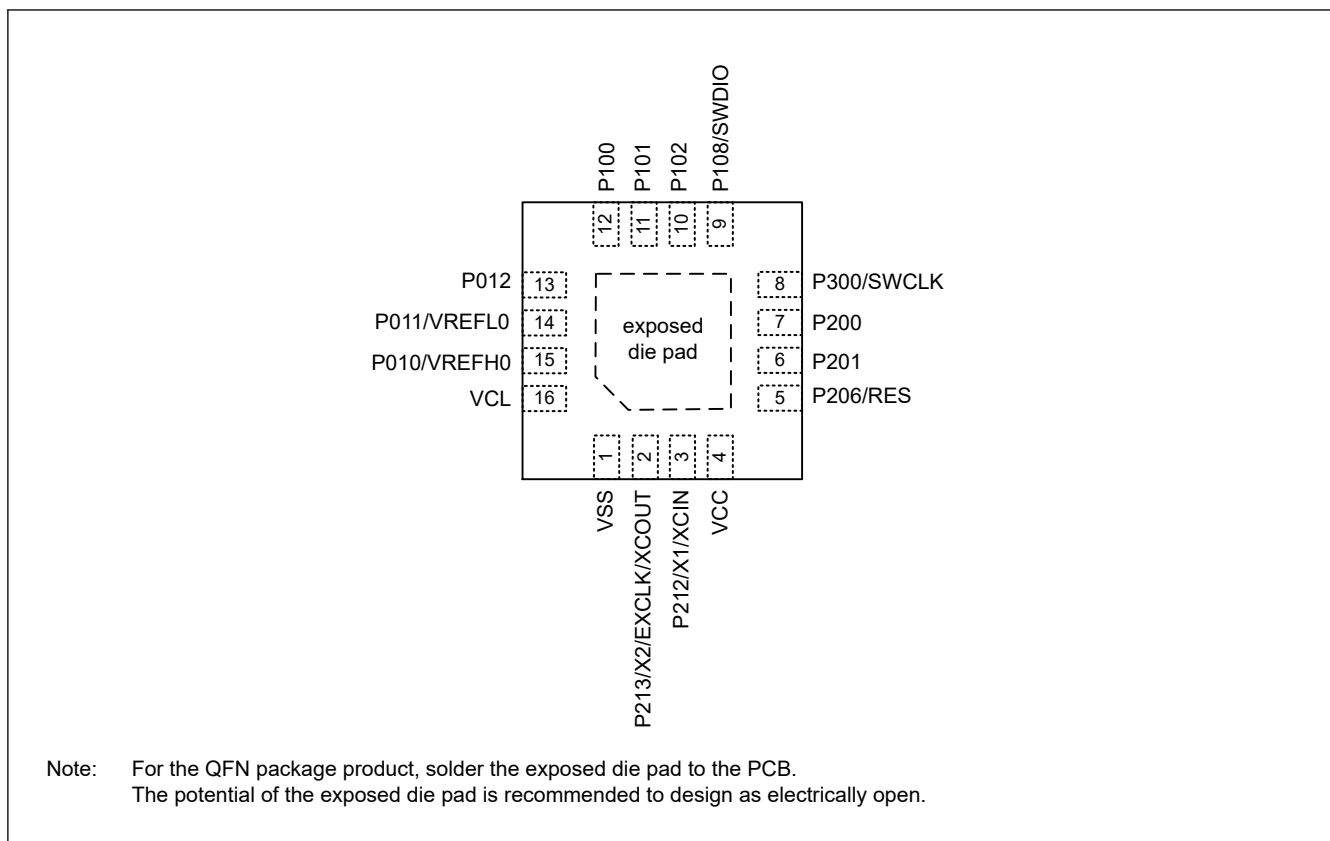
P100
P101
P102
P108/SWDIO

12
11
10
9

P012 13
P011/VREFL0 14
P010/VREFH0 15
VCL 16

exposed die pad

8 P300/SWCLK
7 P200
6 P201
5 P206/RES

1
2
3
4

VSS
P213/X2/EXCLK/XCOUT
P212/X1/XCIN
VCC

Note: For the QFN package product, solder the exposed die pad to the PCB.
The potential of the exposed die pad is recommended to design as electrically open.